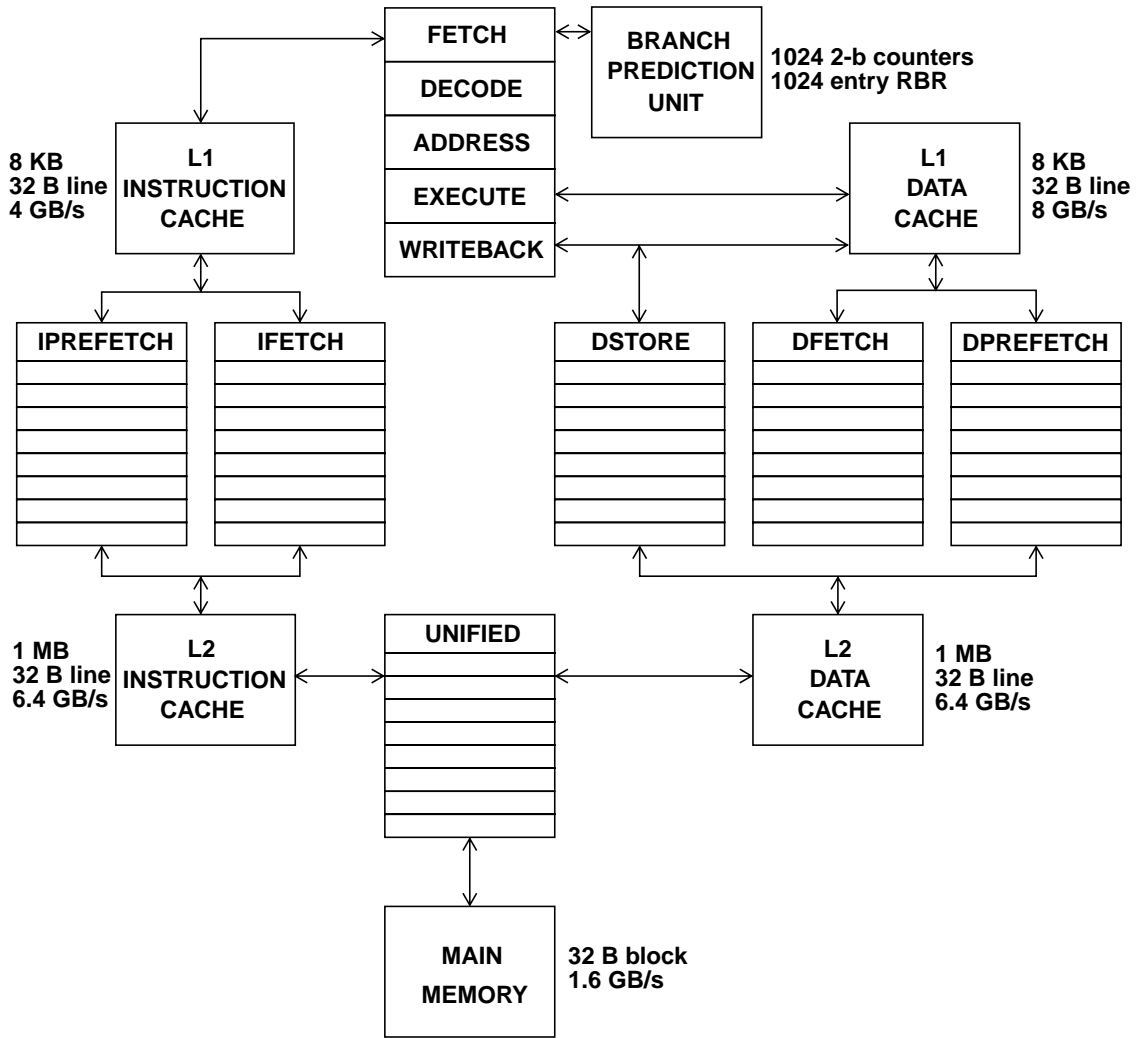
FETCH
DECODE
ADDRESS
EXECUTE
WRITEBACK

BRANCH PREDICTION UNIT

1024 2-b counters
1024 entry RBR

8 KB
32 B line
4 GB/s

L1 INSTRUCTION CACHE

L1 DATA CACHE

8 KB
32 B line
8 GB/s

IPREFETCH

IFETCH

DSTORE

DFETCH

DPREFETCH

1 MB
32 B line
6.4 GB/s

L2 INSTRUCTION CACHE

UNIFIED

L2 DATA CACHE

1 MB
32 B line
6.4 GB/s

MAIN MEMORY

32 B block
1.6 GB/s